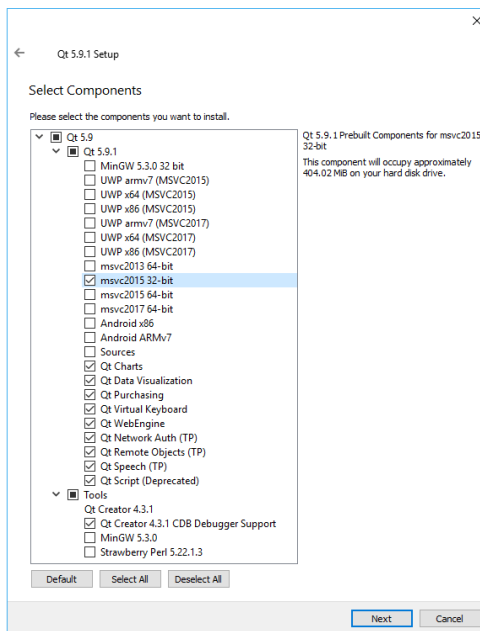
×

Qt 5.9.1 Setup

Select Components

Please select the components you want to install.

Qt 5.9
Qt 5.9.1
MinGW 5.3.0 32 bit
UWP armv7 (MSVC2015)
UWP x64 (MSVC2015)
UWP x86 (MSVC2015)
UWP armv7 (MSVC2017)
UWP x64 (MSVC2017)
UWP x86 (MSVC2017)
msvc2013 64-bit
msvc2015 32-bit
msvc2015 64-bit
msvc2017 64-bit
Android x86
Android ARMv7
Sources
Qt Charts
Qt Data Visualization
Qt Purchasing
Qt Virtual Keyboard
Qt WebEngine
Qt Network Auth (TP)
Qt Remote Objects (TP)
Qt Speech (TP)
Qt Script (Deprecated)
Tools
Qt Creator 4.3.1
Qt Creator 4.3.1 CDB Debugger Support
MinGW 5.3.0
Strawberry Perl 5.22.1.3

Qt 5.9.1 Prebuilt Components for msvc2015 32-bit

This component will occupy approximately 404.02 MiB on your hard disk drive.

Default Select All Deselect All

Next Cancel